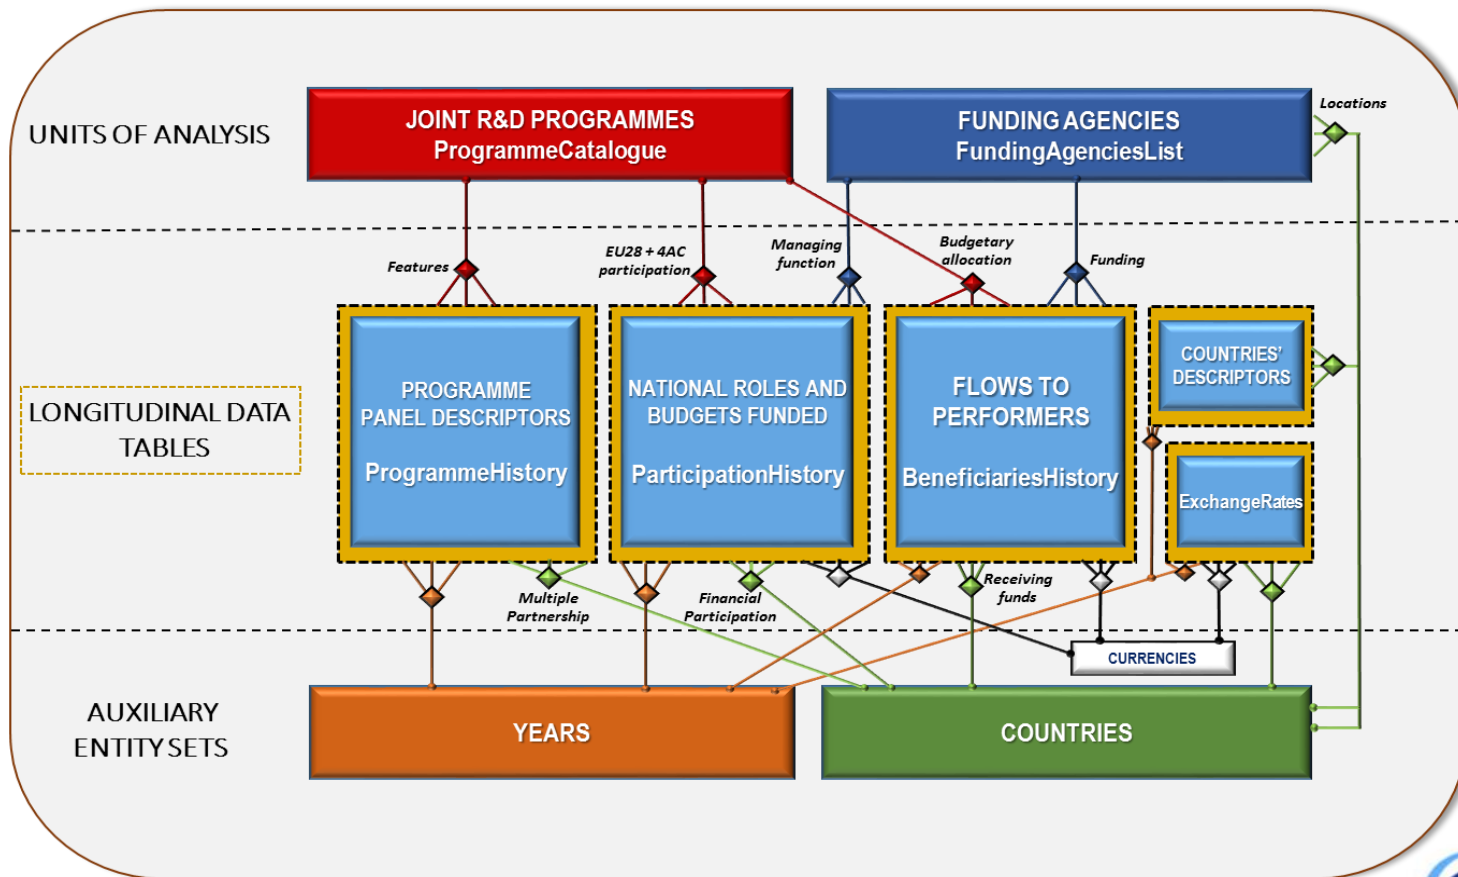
UNITS OF ANALYSIS

JOINT R&D PROGRAMMES
ProgrammeCatalogue

FUNDING AGENCIES
FundingAgenciesList

Locations

Features

EU28 + 4AC participation

Managing function

Budgetary allocation

Funding

LONGITUDINAL DATA TABLES

PROGRAMME PANEL DESCRIPTORS
ProgrammeHistory

NATIONAL ROLES AND BUDGETS FUNDED
ParticipationHistory

FLOWS TO PERFORMERS
BeneficiariesHistory

COUNTRIES' DESCRIPTORS

ExchangeRates

Multiple Partnership

Financial Participation

Receiving funds

CURRENCIES

AUXILIARY ENTITY SETS

YEARS

COUNTRIES